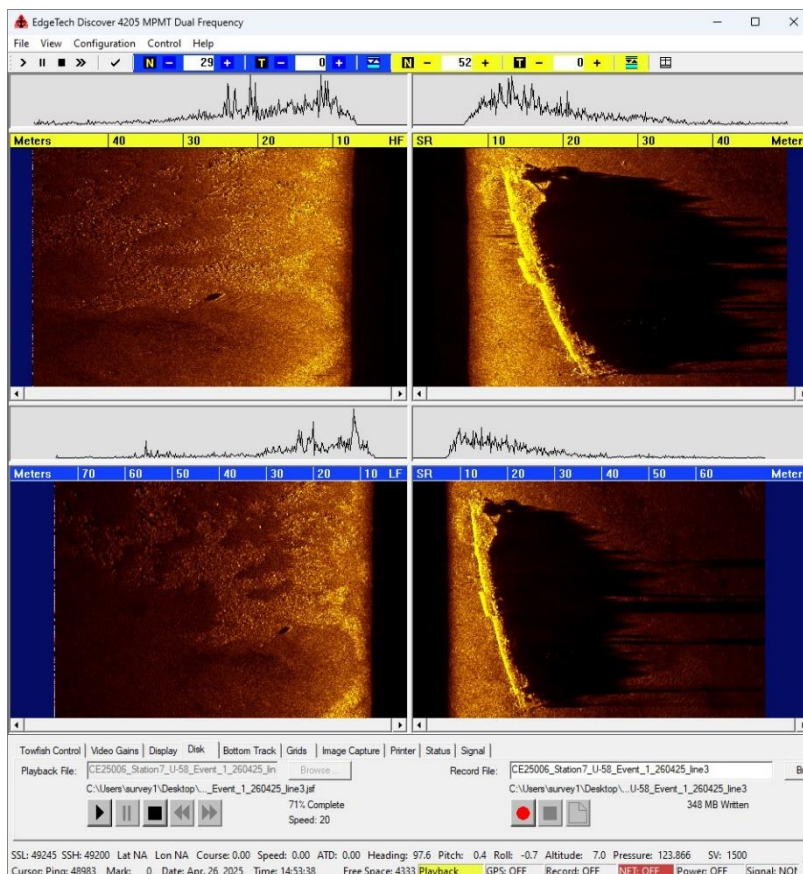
EdgeTech Discover 4205 MPMT Dual Frequency

File View Configuration Control Help

N − 29 + T − 0 + N − 52 + T − 0 +

| Meters | 40 | 30 | 20 | 10 | HF |
|---|---|---|---|---|---|

| SR | 10 | 20 | 30 | 40 | Meter |
|---|---|---|---|---|---|

| Meters | 70 | 60 | 50 | 40 | 30 | 20 | 10 | LF |
|---|---|---|---|---|---|---|---|---|

| SR | 10 | 20 | 30 | 40 | 50 | 60 | Meter |
|---|---|---|---|---|---|---|---|

Towfish Control | Video Gains | Display | Disk | Bottom Track | Grids | Image Capture | Printer | Status | Signal

Playback File: CE25006_Station7_U-58_Event_1_260425_lin Browse...

C:\Users\survey1\Desktop\..._Event_1_260425_line3.jsf

71% Complete

Speed: 20

Record File: CE25006_Station7_U-58_Event_1_260425_line3

C:\Users\survey1\Desktop\...U-58_Event_1_260425_line3

348 MB Written

SSL: 49245 SSH: 49200 Lat NA Lon NA Course: 0.00 Speed: 0.00 ATD: 0.00 Heading: 97.6 Pitch: 0.4 Roll: -0.7 Altitude: 7.0 Pressure: 123.866 SV: 1500

Cursor: Ping: 48983 Mark: 0 Date: Apr. 26, 2025 Time: 14:53:38 Free Space: 4333 Playback GPS: OFF Record: OFF NET: OFF Power: OFF Signal: NON